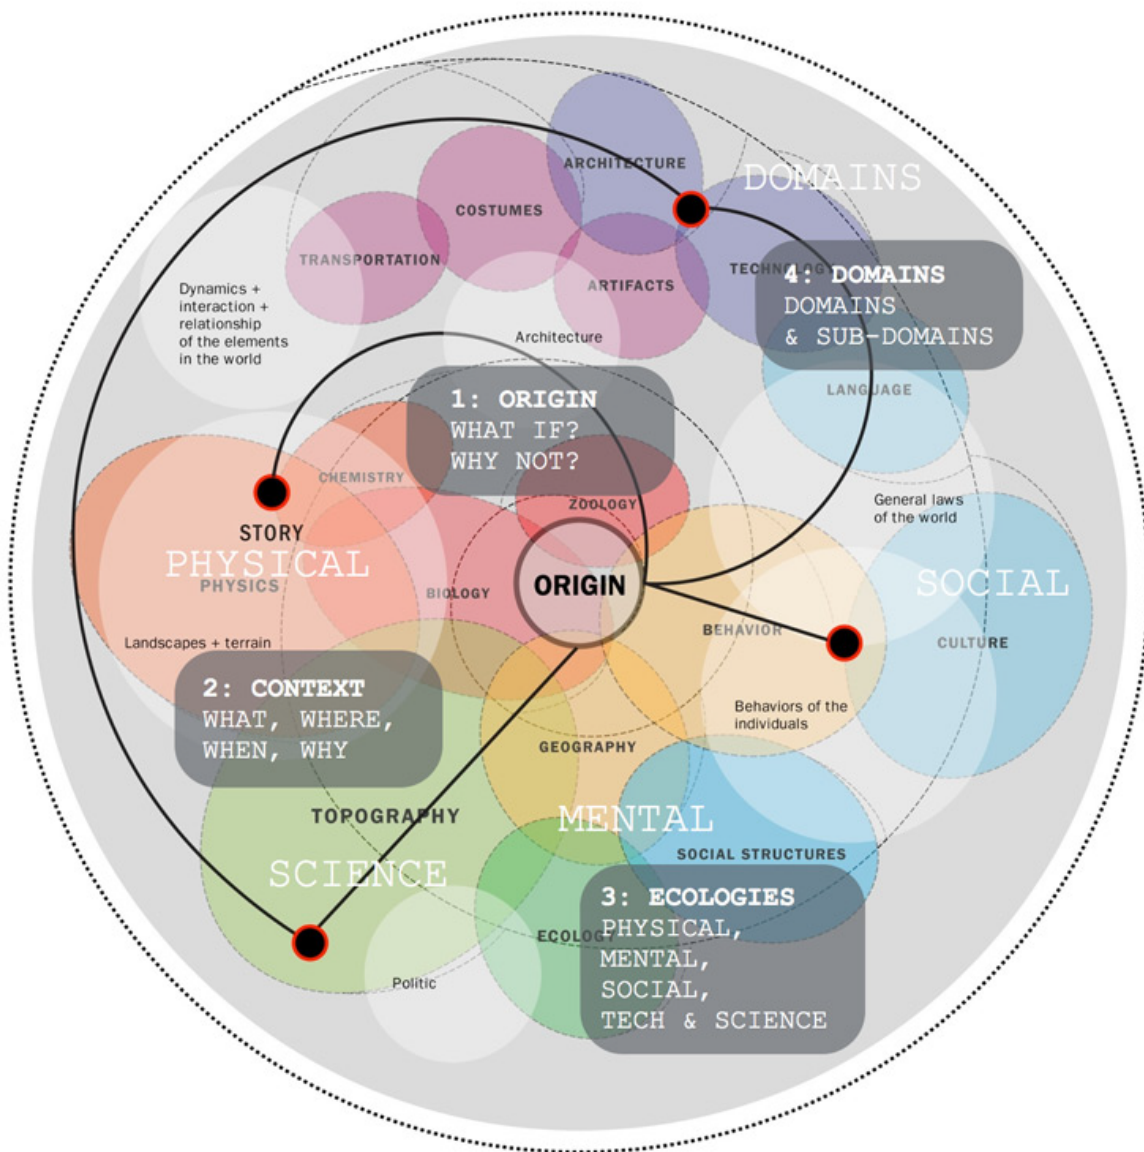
ARCHITECTURE

DOMAINS

COSTUMES

TRANSPORTATION

ARTIFACTS

TECHNOLOGY

4: DOMAINS
DOMAINS
& SUB-DOMAINS

Dynamics + interaction + relationship of the elements in the world

Architecture

LANGUAGE

1: ORIGIN
WHAT IF?
WHY NOT?

CHEMISTRY

ZOOLOGY

General laws of the world

STORY

PHYSICAL

PHYSICS

BIOLOGY

ORIGIN

SOCIAL

BEHAVIOR

CULTURE

Landscapes + terrain

2: CONTEXT
WHAT, WHERE,
WHEN, WHY

Behaviors of the individuals

GEOGRAPHY

TOPOGRAPHY

MENTAL

SOCIAL STRUCTURES

SCIENCE

3: ECOLOGIES
PHYSICAL,
MENTAL,
SOCIAL,
TECH & SCIENCE

ECOLOGY

Politic